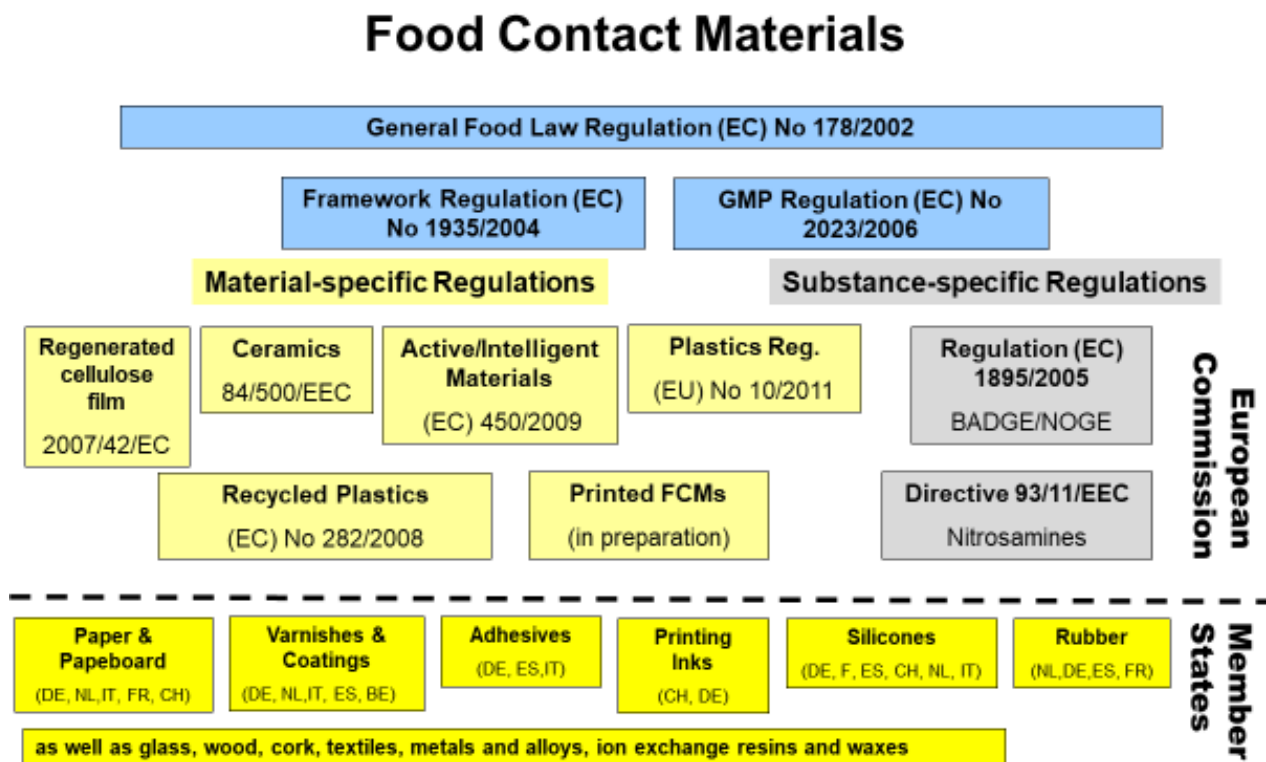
Food Contact Materials

General Food Law Regulation (EC) No 178/2002

Framework Regulation (EC) No 1935/2004

GMP Regulation (EC) No 2023/2006

Material-specific Regulations

Substance-specific Regulations

Regenerated cellulose film
2007/42/EC

Ceramics
84/500/EEC

Active/Intelligent Materials
(EC) 450/2009

Plastics Reg.
(EU) No 10/2011

Regulation (EC) 1895/2005
BADGE/NOGE

European Commission

Recycled Plastics
(EC) No 282/2008

Printed FCMs
(in preparation)

Directive 93/11/EEC
Nitrosamines

Paper & Papeboard
(DE, NL,IT, FR, CH)

Varnishes & Coatings
(DE, NL,IT, ES, BE)

Adhesives
(DE, ES,IT)

Printing Inks
(CH, DE)

Silicones
(DE, F, ES, CH, NL, IT)

Rubber
(NL,DE,ES, FR)

Member States

as well as glass, wood, cork, textiles, metals and alloys, ion exchange resins and waxes